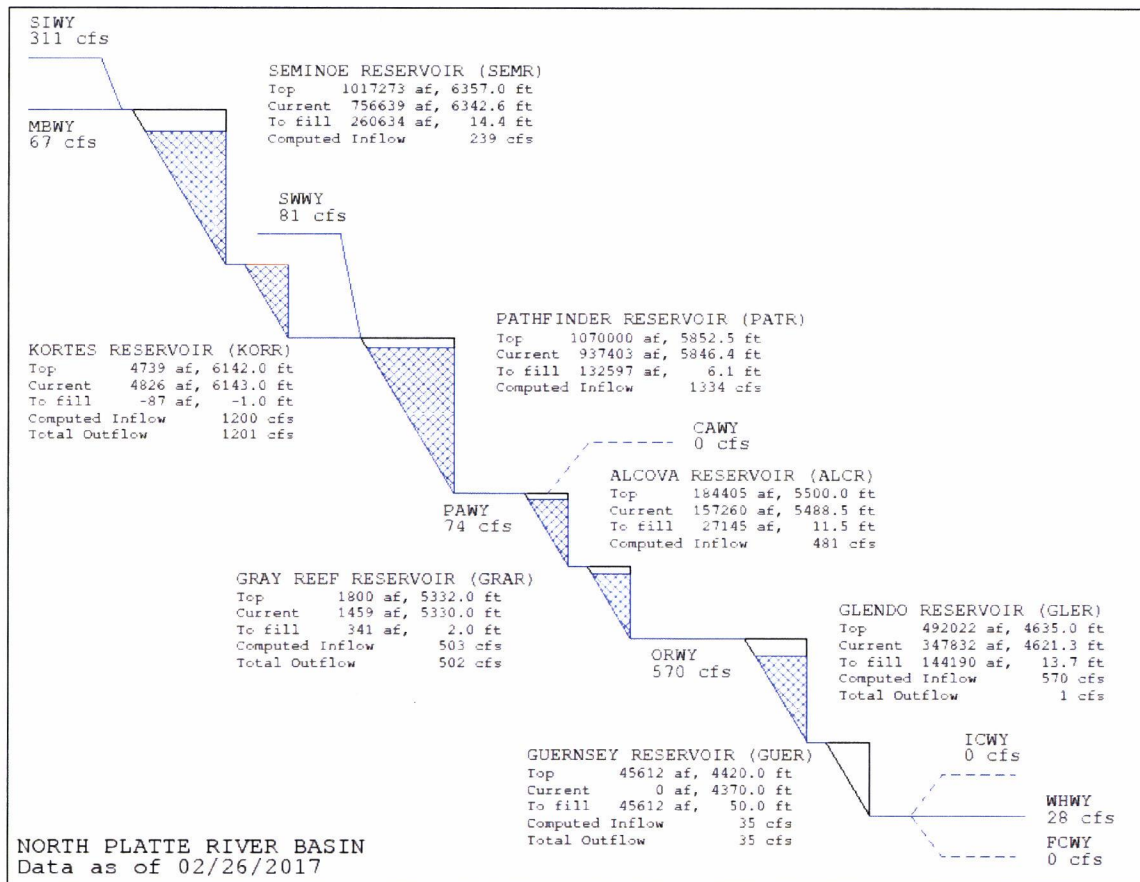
SIWY
311 cfs

MBWY
67 cfs

SEMINOE RESERVOIR (SEMR)
Top 1017273 af, 6357.0 ft
Current 756639 af, 6342.6 ft
To fill 260634 af, 14.4 ft
Computed Inflow 239 cfs

SWWY
81 cfs

KORTES RESERVOIR (KORR)
Top 4739 af, 6142.0 ft
Current 4826 af, 6143.0 ft
To fill -87 af, -1.0 ft
Computed Inflow 1200 cfs
Total Outflow 1201 cfs

PATHFINDER RESERVOIR (PATR)
Top 1070000 af, 5852.5 ft
Current 937403 af, 5846.4 ft
To fill 132597 af, 6.1 ft
Computed Inflow 1334 cfs

CAWY
0 cfs

ALCOVA RESERVOIR (ALCR)
Top 184405 af, 5500.0 ft
Current 157260 af, 5488.5 ft
To fill 27145 af, 11.5 ft
Computed Inflow 481 cfs

PAWY
74 cfs

GRAY REEF RESERVOIR (GRAR)
Top 1800 af, 5332.0 ft
Current 1459 af, 5330.0 ft
To fill 341 af, 2.0 ft
Computed Inflow 503 cfs
Total Outflow 502 cfs

GLENDO RESERVOIR (GLER)
Top 492022 af, 4635.0 ft
Current 347832 af, 4621.3 ft
To fill 144190 af, 13.7 ft
Computed Inflow 570 cfs
Total Outflow 1 cfs

ORWY
570 cfs

ICWY
0 cfs

GUERNSEY RESERVOIR (GUER)
Top 45612 af, 4420.0 ft
Current 0 af, 4370.0 ft
To fill 45612 af, 50.0 ft
Computed Inflow 35 cfs
Total Outflow 35 cfs

WHWY
28 cfs

FCWY
0 cfs

NORTH PLATTE RIVER BASIN
Data as of 02/26/2017